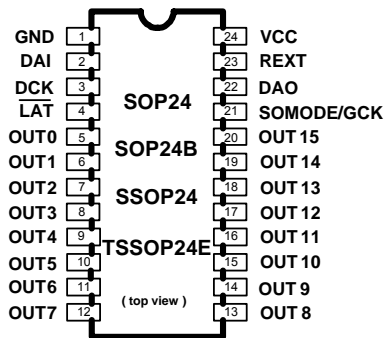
GND 1
DAI 2
DCK 3
$\overline{LAT}$ 4
OUT0 5
OUT1 6
OUT2 7
OUT3 8
OUT4 9
OUT5 10
OUT6 11
OUT7 12

SOP24
SOP24B
SSOP24
TSSOP24E
( top view )

24 VCC
23 REXT
22 DAO
21 SOMODE/GCK
20 OUT 15
19 OUT 14
18 OUT 13
17 OUT 12
16 OUT 11
15 OUT 10
14 OUT 9
13 OUT 8